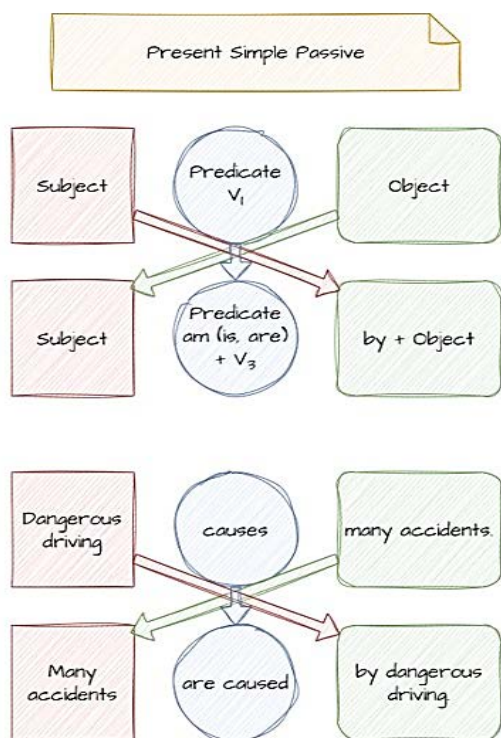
Present Simple Passive

Subject

Predicate $V_1$

Object

Subject

Predicate am (is, are) + $V_3$

by + Object

Dangerous driving

causes

many accidents.

Many accidents

are caused

by dangerous driving.